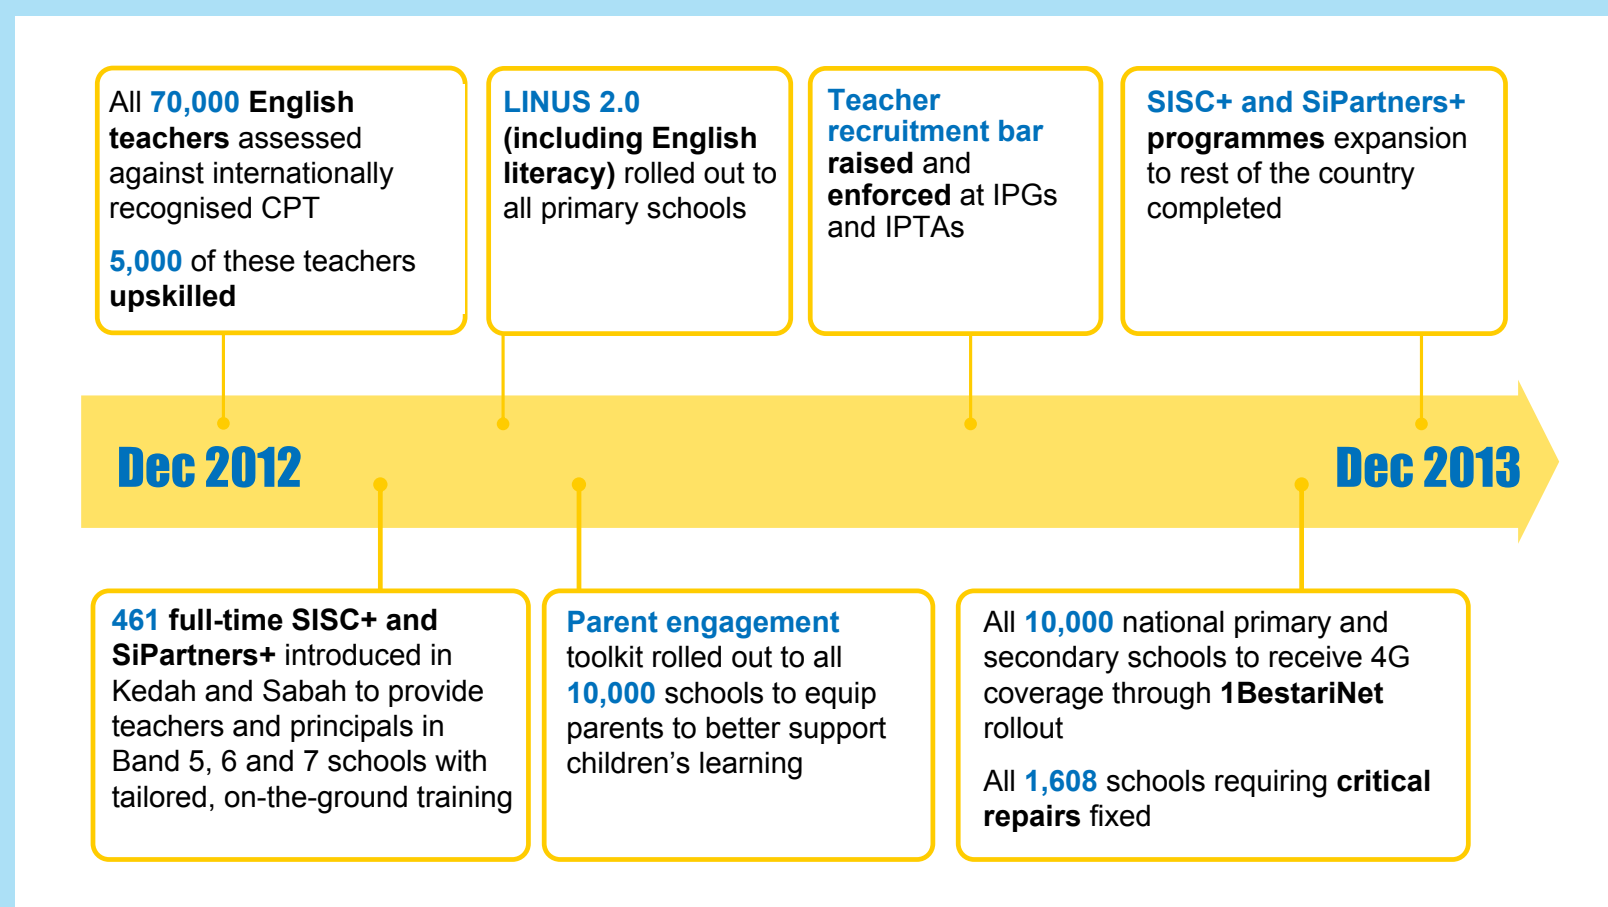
All 70,000 English teachers assessed against internationally recognised CPT

5,000 of these teachers upskilled

LINUS 2.0 (including English literacy) rolled out to all primary schools

Teacher recruitment bar raised and enforced at IPGs and IPTAs

SISC+ and SiPartners+ programmes expansion to rest of the country completed

Dec 2012

Dec 2013

461 full-time SISC+ and SiPartners+ introduced in Kedah and Sabah to provide teachers and principals in Band 5, 6 and 7 schools with tailored, on-the-ground training

Parent engagement toolkit rolled out to all 10,000 schools to equip parents to better support children's learning

All 10,000 national primary and secondary schools to receive 4G coverage through 1BestariNet rollout

All 1,608 schools requiring critical repairs fixed